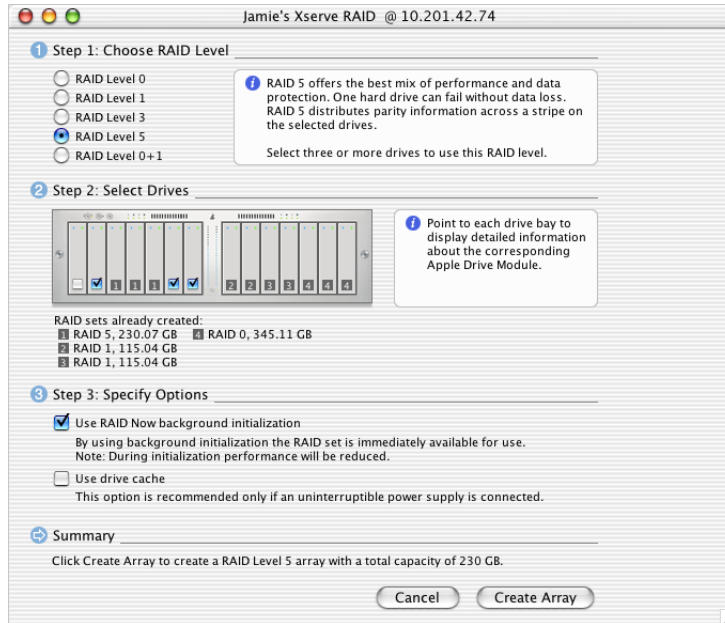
Jamie's Xserve RAID @ 10.201.42.74

1 Step 1: Choose RAID Level

RAID Level 0
RAID Level 1
RAID Level 3
RAID Level 5
RAID Level 0+1

RAID 5 offers the best mix of performance and data protection. One hard drive can fail without data loss. RAID 5 distributes parity information across a stripe on the selected drives.

Select three or more drives to use this RAID level.

2 Step 2: Select Drives

1 1 1 2 2 3 3 4 4

Point to each drive bay to display detailed information about the corresponding Apple Drive Module.

RAID sets already created:
1 RAID 5, 230.07 GB
4 RAID 0, 345.11 GB
2 RAID 1, 115.04 GB
3 RAID 1, 115.04 GB

3 Step 3: Specify Options

Use RAID Now background initialization

By using background initialization the RAID set is immediately available for use.
Note: During initialization performance will be reduced.

Use drive cache

This option is recommended only if an uninterruptible power supply is connected.

Summary

Click Create Array to create a RAID Level 5 array with a total capacity of 230 GB.

Cancel
Create Array